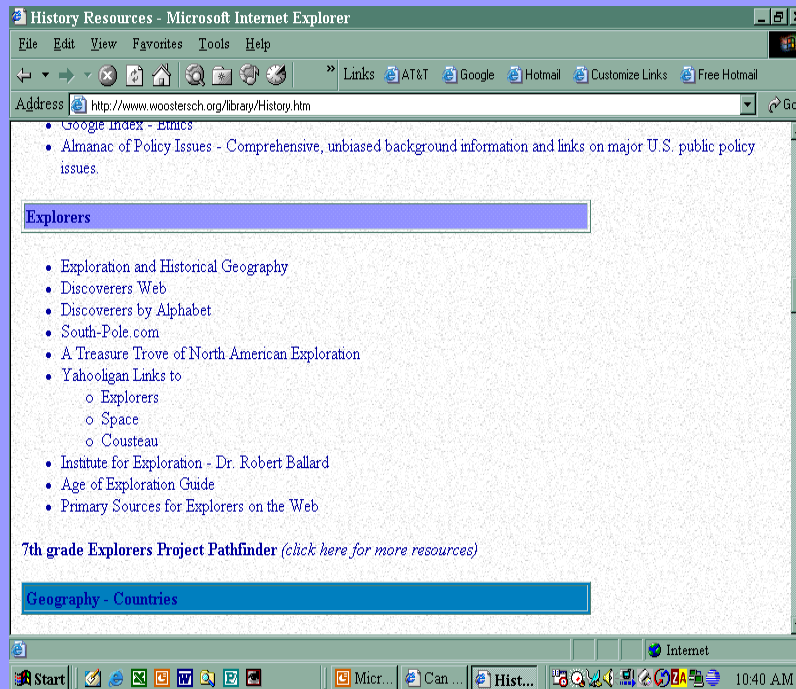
History Resources - Microsoft Internet Explorer

File Edit View Favorites Tools Help

» Links AT&T Google Hotmail Customize Links Free Hotmail

Address http://www.woostersch.org/library/History.htm

Go

- Google Index - Ethics
- Almanac of Policy Issues - Comprehensive, unbiased background information and links on major U.S. public policy issues.

Explorers

- Exploration and Historical Geography
- Discoverers Web
- Discoverers by Alphabet
- South-Pole.com
- A Treasure Trove of North American Exploration
- Yahooligan Links to
  - Explorers
  - Space
  - Cousteau
- Institute for Exploration - Dr. Robert Ballard
- Age of Exploration Guide
- Primary Sources for Explorers on the Web

7th grade Explorers Project Pathfinder (click here for more resources)

Geography - Countries

Internet

Start Micr... Can ... Hist... 10:40 AM